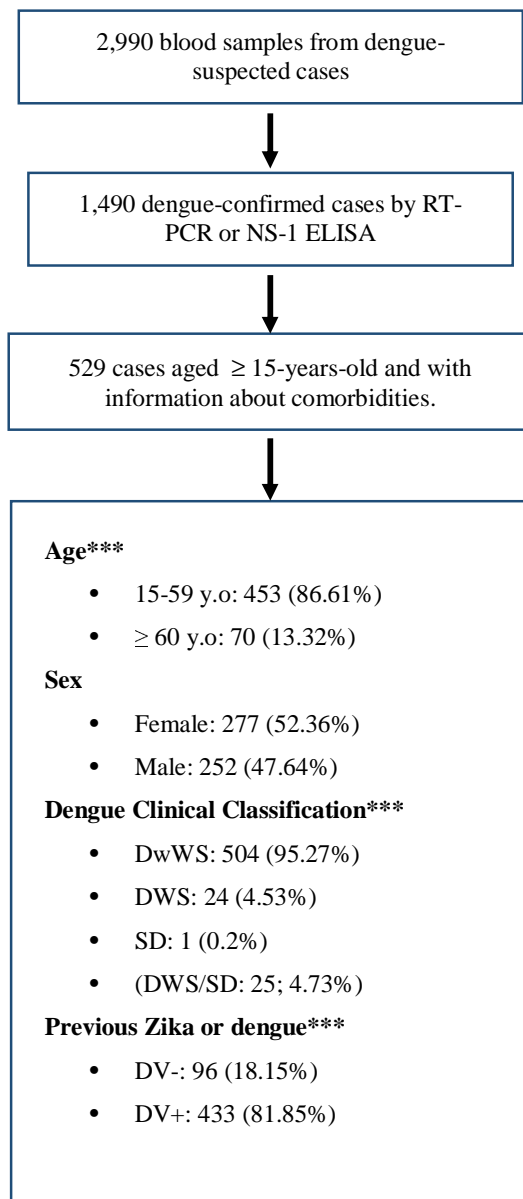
2,990 blood samples from dengue-suspected cases

1,490 dengue-confirmed cases by RT-PCR or NS-1 ELISA

529 cases aged $\geq$ 15-years-old and with information about comorbidities.

**Age*****

- 15-59 y.o: 453 (86.61%)
- $\geq$ 60 y.o: 70 (13.32%)

**Sex**

- Female: 277 (52.36%)
- Male: 252 (47.64%)

**Dengue Clinical Classification*****

- DwWS: 504 (95.27%)
- DWS: 24 (4.53%)
- SD: 1 (0.2%)
- (DWS/SD: 25; 4.73%)

**Previous Zika or dengue*****

- DV-: 96 (18.15%)
- DV+: 433 (81.85%)